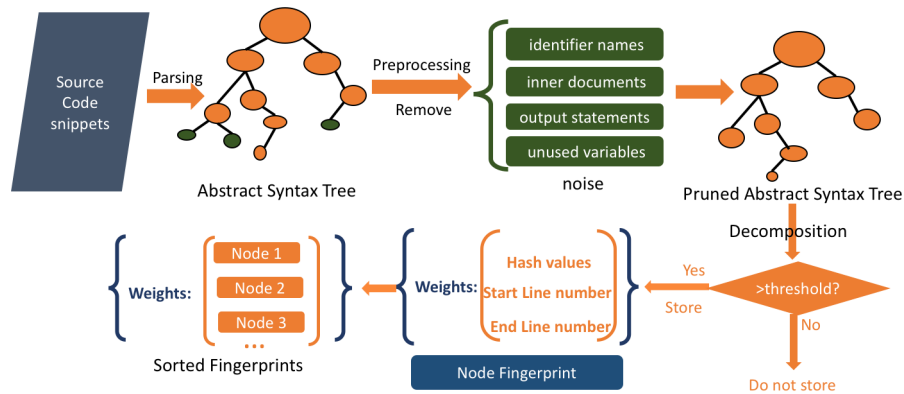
Source Code snippets

Parsing

Abstract Syntax Tree

Preprocessing

Remove

identifier names

inner documents

output statements

unused variables

noise

Pruned Abstract Syntax Tree

Decomposition

>threshold?

Yes

Store

No

Do not store

Weights:

Hash values

Start Line number

End Line number

Node Fingerprint

Weights:

Node 1

Node 2

Node 3

...

Sorted Fingerprints